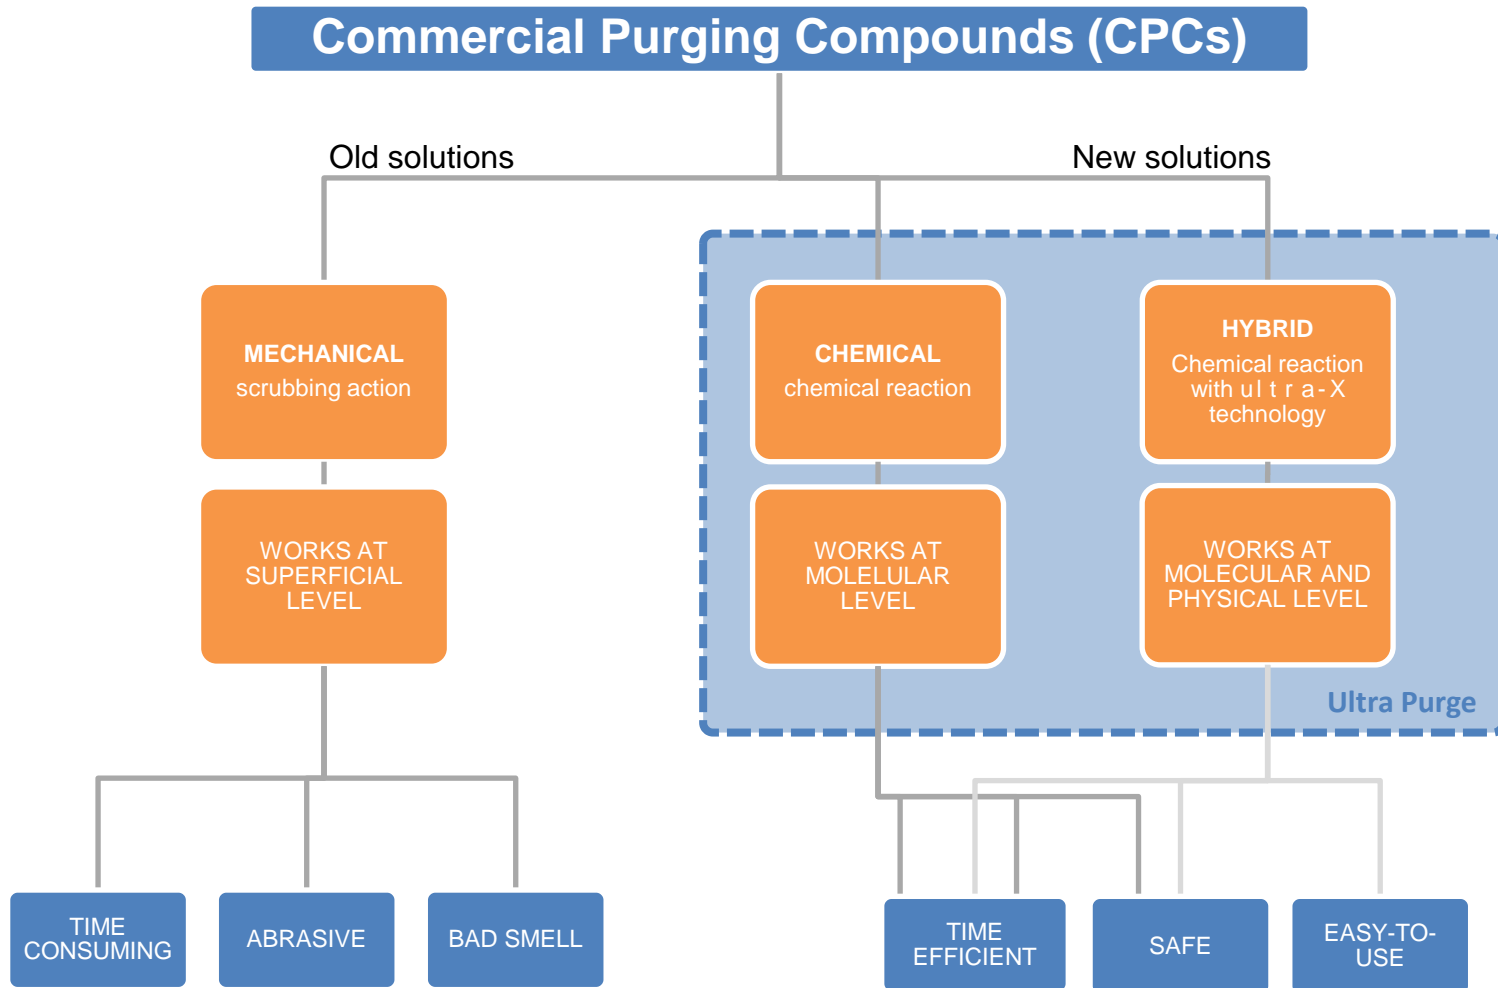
Commercial Purging Compounds (CPCs)

Old solutions

New solutions

MECHANICAL
scrubbing action

WORKS AT SUPERFICIAL LEVEL

CHEMICAL
chemical reaction

WORKS AT MOLELULAR LEVEL

HYBRID
Chemical reaction with ul t r a - X technology

WORKS AT MOLECULAR AND PHYSICAL LEVEL

Ultra Purge

TIME CONSUMING

ABRASIVE

BAD SMELL

TIME EFFICIENT

SAFE

EASY-TO-USE